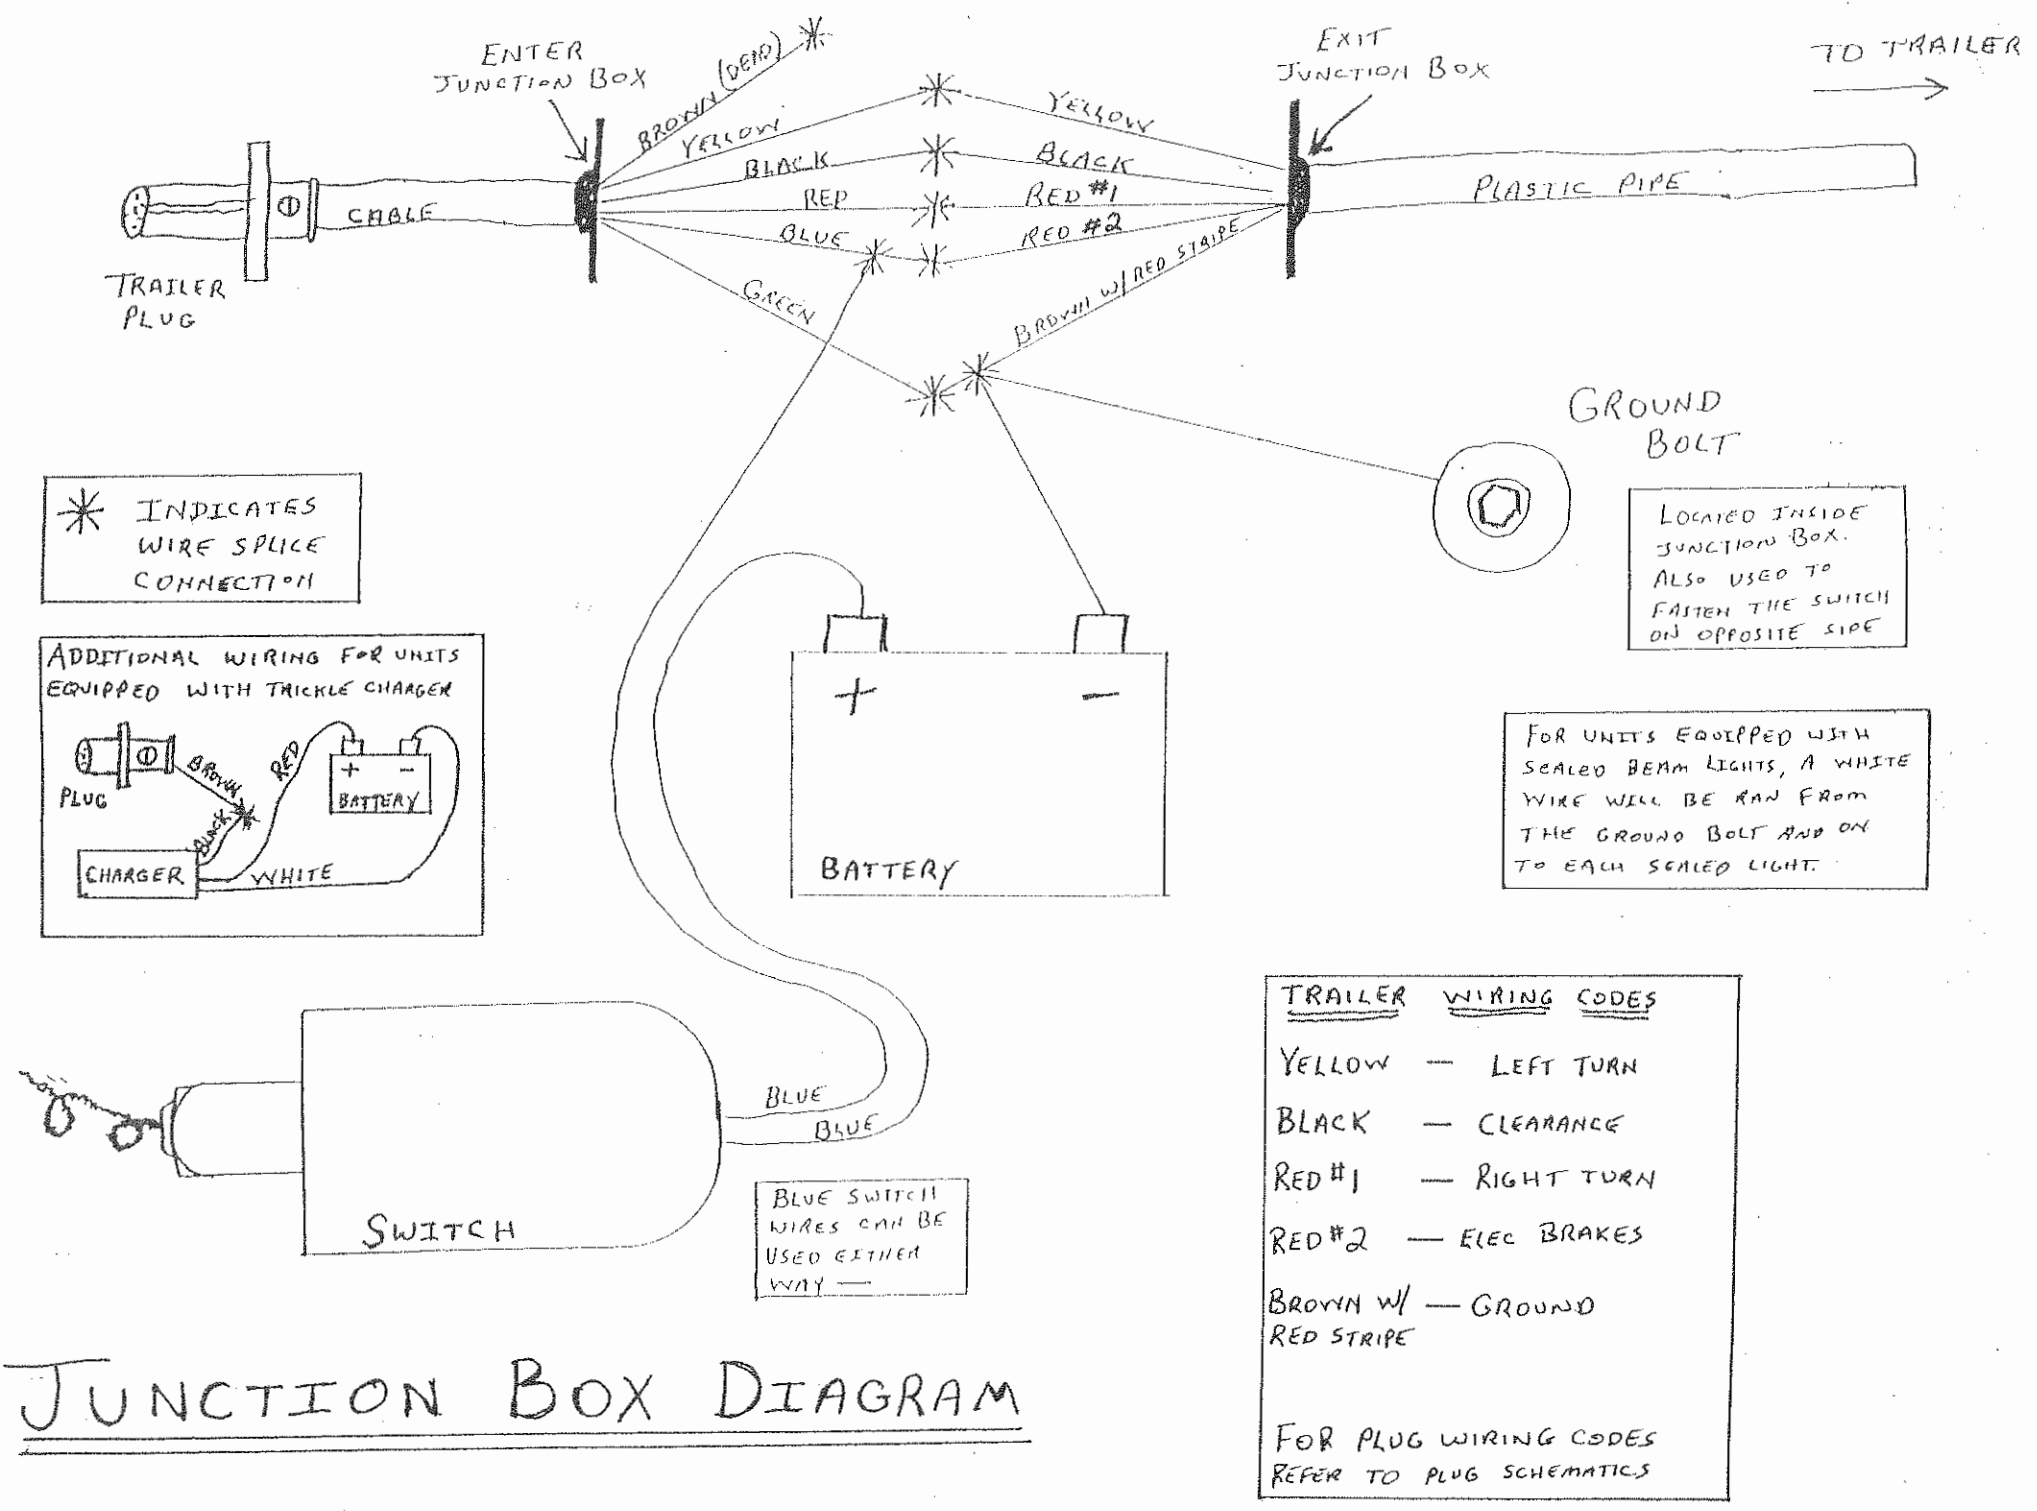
ENTER JUNCTION BOX

BROWN (DEAD)

YELLOW

BLACK

RED

BLUE

GREEN

EXIT JUNCTION BOX

TO TRAILER

YELLOW

BLACK

RED #1

RED #2

BROWN W/ RED STRIPE

PLASTIC PIPE

CABLE

TRAILER PLUG

GROUND BOLT

* INDICATES WIRE SPLICE CONNECTION

LOCATED INSIDE JUNCTION BOX. ALSO USED TO FASTEN THE SWITCH ON OPPOSITE SIDE

ADDITIONAL WIRING FOR UNITS EQUIPPED WITH TRICKLE CHARGER

PLUG

BROWN

RED

+ -

BATTERY

BLACK

CHARGER

WHITE

+

-

BATTERY

FOR UNITS EQUIPPED WITH SEALED BEAM LIGHTS, A WHITE WIRE WILL BE RAN FROM THE GROUND BOLT AND ON TO EACH SEALED LIGHT.

BLUE

BLUE

SWITCH

BLUE SWITCH WIRES CAN BE USED EITHER WAY —

TRAILER WIRING CODES

| | | |
|---|---|---|
| YELLOW | — | LEFT TURN |
| BLACK | — | CLEARANCE |
| RED #1 | — | RIGHT TURN |
| RED #2 | — | ELEC BRAKES |
| BROWN W/ RED STRIPE | — | GROUND |

FOR PLUG WIRING CODES REFER TO PLUG SCHEMATICS

JUNCTION BOX DIAGRAM